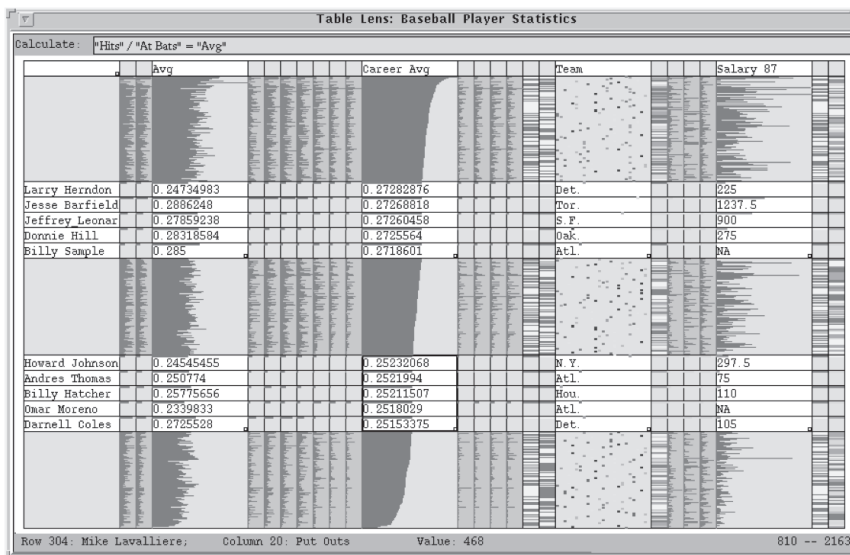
Table Lens: Baseball Player Statistics

Calculate: "Hits" / "At Bats" = "Avg"

| | Avg | Career Avg | Team | Salary 87 |
|---|---|---|---|---|
| Larry Herndon | 0.24734983 | 0.27282876 | Det. | 225 |
| Jesse Barfield | 0.2886248 | 0.27268818 | Tor. | 1237.5 |
| Jeffrey Leonar | 0.27859238 | 0.27260458 | S.F. | 900 |
| Donnie Hill | 0.28318584 | 0.2725564 | Oak. | 275 |
| Billy Sample | 0.285 | 0.2718601 | Atl. | NA |
| Howard Johnson | 0.24545455 | 0.25232068 | N.Y. | 297.5 |
| Andres Thomas | 0.250774 | 0.2521994 | Atl. | 75 |
| Billy Hatcher | 0.25775656 | 0.25211507 | Hou. | 110 |
| Omar Moreno | 0.2339833 | 0.2518029 | Atl. | NA |
| Darnell Coles | 0.2725528 | 0.25153375 | Det. | 105 |

Row 304: Mike Lavalliere; Column 20: Put Outs Value: 468 810 -- 2163